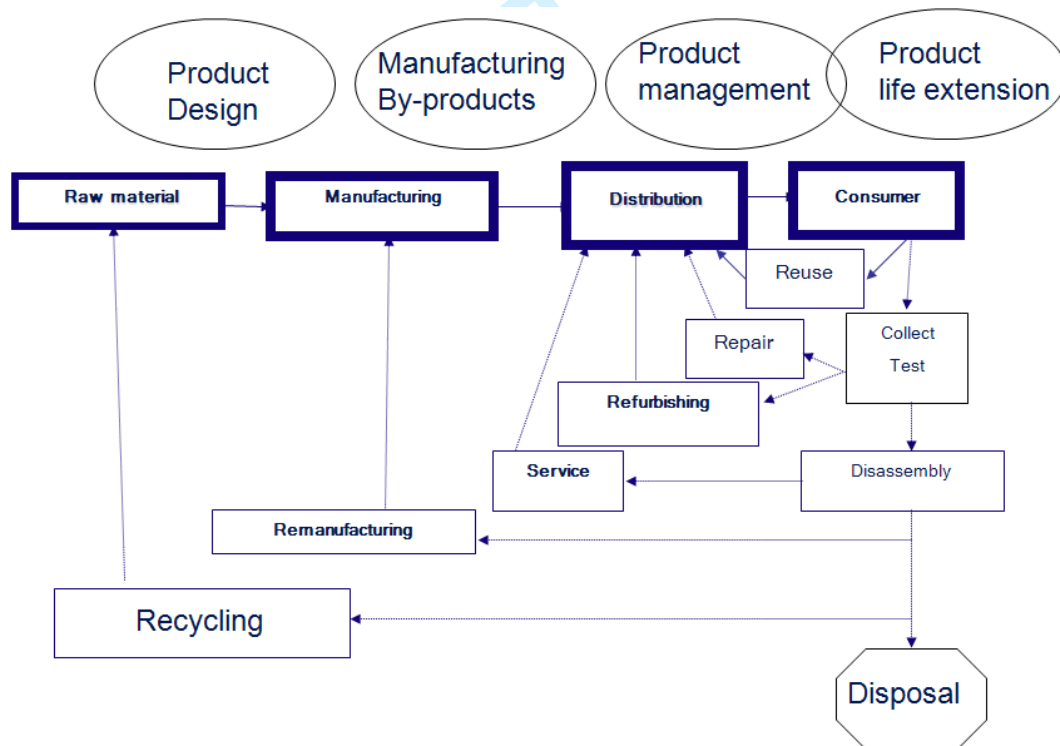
Product Design

Manufacturing By-products

Product management

Product life extension

Raw material

Manufacturing

Distribution

Consumer

Reuse

Repair

Collect Test

Refurbishing

Service

Disassembly

Remanufacturing

Recycling

Disposal